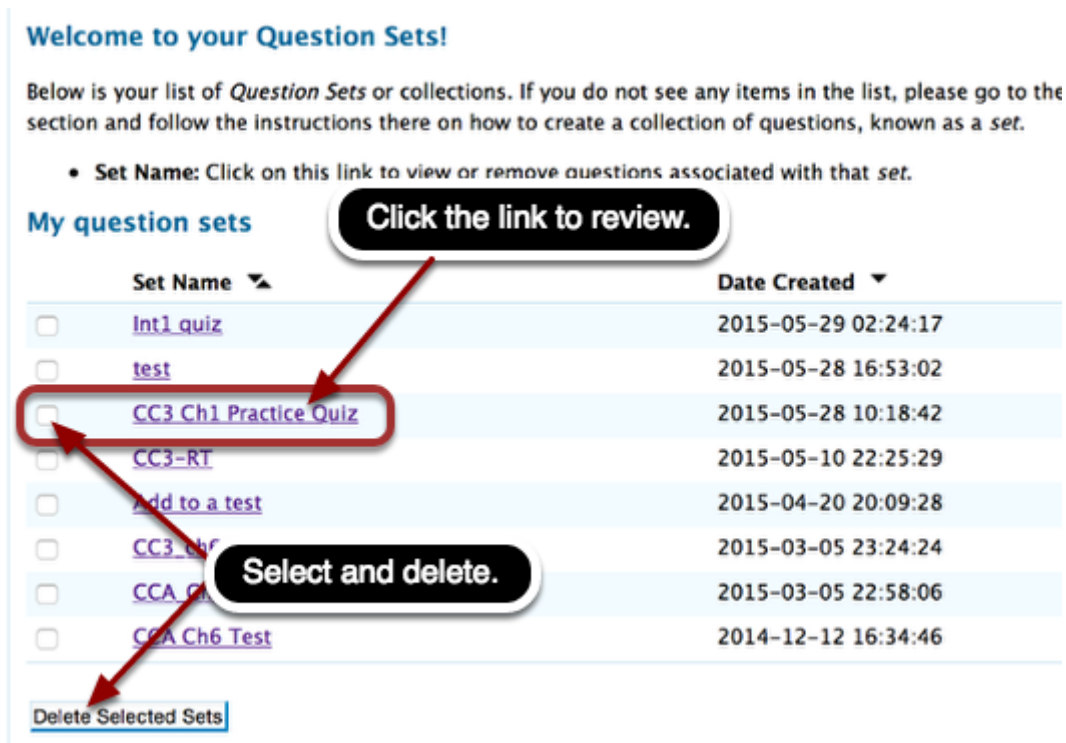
Welcome to your Question Sets!

Below is your list of *Question Sets* or collections. If you do not see any items in the list, please go to the section and follow the instructions there on how to create a collection of questions, known as a *set*.

- **Set Name:** Click on this link to view or remove questions associated with that *set*.

My question sets

Click the link to review.

| | Set Name | Date Created |
|---|---|---|
| | Int1 quiz | 2015-05-29 02:24:17 |
| | test | 2015-05-28 16:53:02 |
| | CC3 Ch1 Practice Quiz | 2015-05-28 10:18:42 |
| | CC3-RT | 2015-05-10 22:25:29 |
| | Add to a test | 2015-04-20 20:09:28 |
| | CC3_Ch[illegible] | 2015-03-05 23:24:24 |
| | CCA_C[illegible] | 2015-03-05 22:58:06 |
| | CCA Ch6 Test | 2014-12-12 16:34:46 |

Select and delete.

Delete Selected Sets